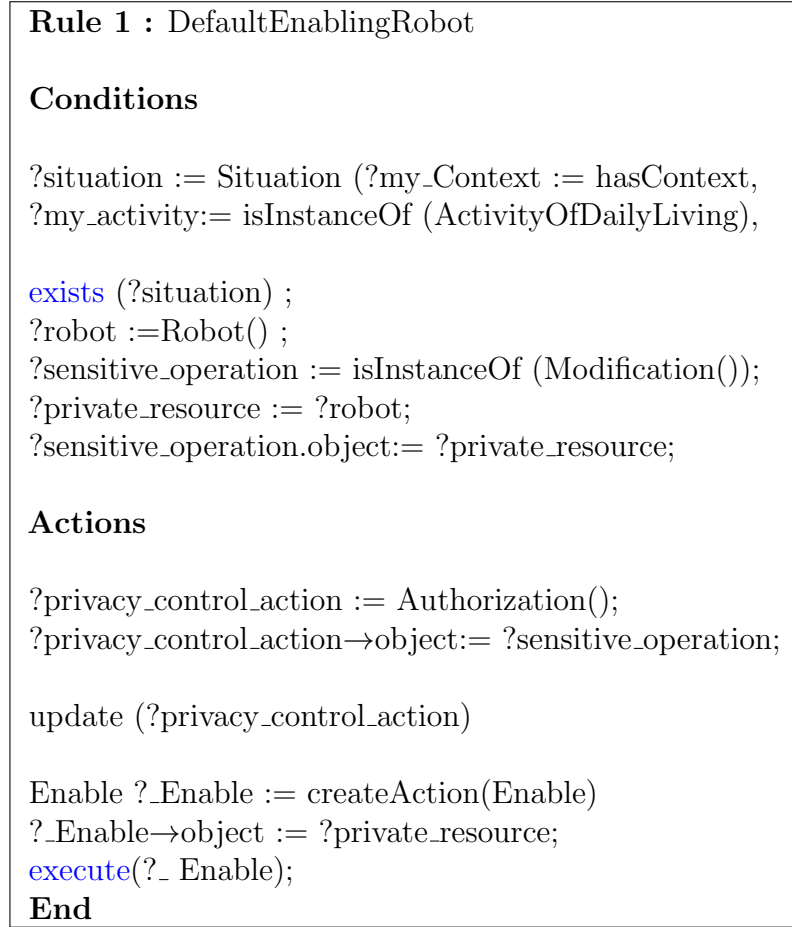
**Rule 1 :** DefaultEnablingRobot

**Conditions**

?situation := Situation (?my_Context := hasContext,
?my_activity:= isInstanceOf (ActivityOfDailyLiving),

exists (?situation) ;
?robot :=Robot() ;
?sensitive_operation := isInstanceOf (Modification());
?private_resource := ?robot;
?sensitive_operation.object:= ?private_resource;

**Actions**

?privacy_control_action := Authorization();
?privacy_control_action→object:= ?sensitive_operation;

update (?privacy_control_action)

Enable ?_Enable := createAction(Enable)
?_Enable→object := ?private_resource;
execute(?_ Enable);
**End**